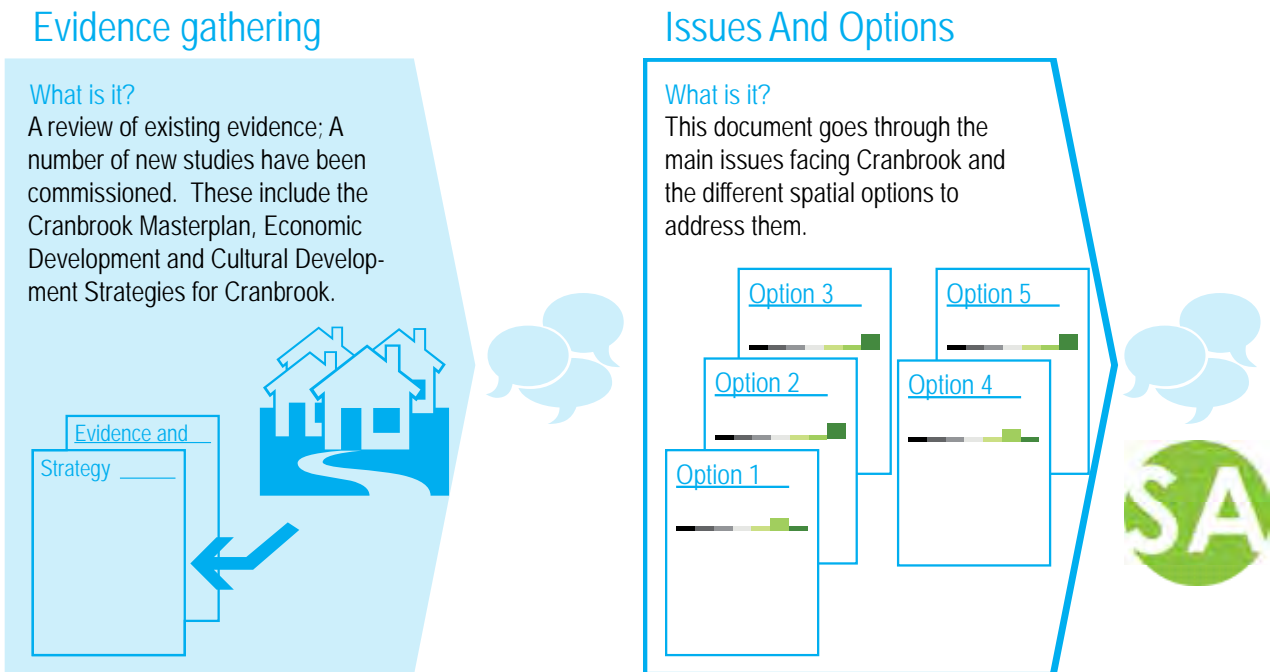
Evidence gathering

What is it?
A review of existing evidence; A number of new studies have been commissioned. These include the Cranbrook Masterplan, Economic Development and Cultural Development Strategies for Cranbrook.

Evidence and

Strategy

Issues And Options

What is it?
This document goes through the main issues facing Cranbrook and the different spatial options to address them.

Option 3

Option 5

Option 2

Option 4

Option 1

SA